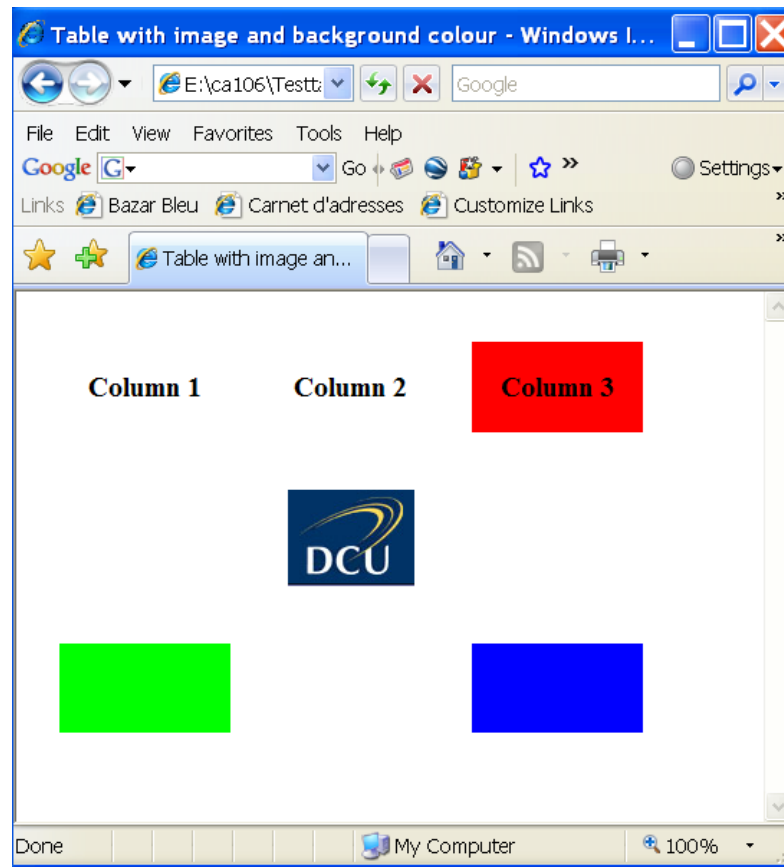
Table with image and background colour - Windows I...

E:\ca106\Testt

Google

File Edit View Favorites Tools Help

Google G Go Settings

Links Bazar Bleu Carnet d'adresses Customize Links

Table with image an...

| Column 1 | Column 2 | Column 3 |
|---|---|---|
| | DCU | |
| | | |

Done My Computer 100%